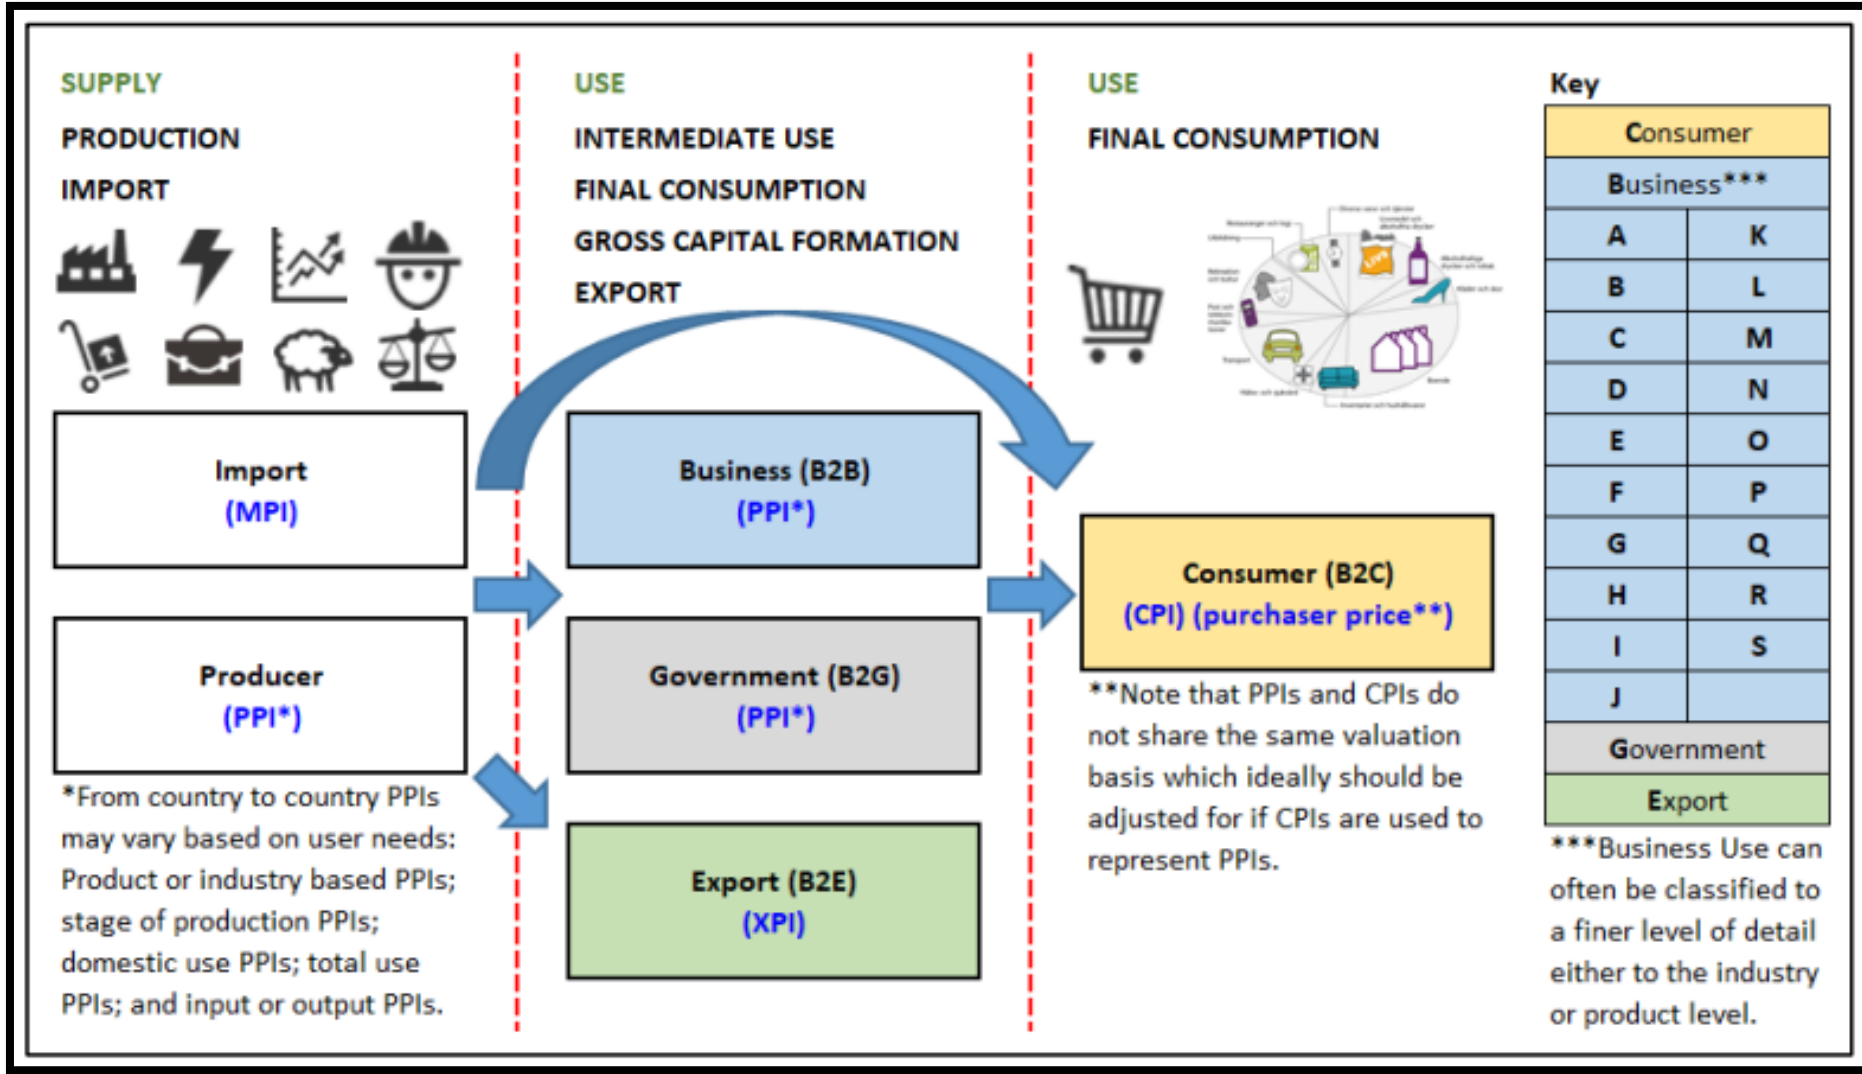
SUPPLY

PRODUCTION

IMPORT

Import
(MPI)

Producer
(PPI*)

*From country to country PPIs may vary based on user needs: Product or industry based PPIs; stage of production PPIs; domestic use PPIs; total use PPIs; and input or output PPIs.

USE

INTERMEDIATE USE

FINAL CONSUMPTION

GROSS CAPITAL FORMATION

EXPORT

Business (B2B)
(PPI*)

Government (B2G)
(PPI*)

Export (B2E)
(XPI)

USE

FINAL CONSUMPTION

Consumer (B2C)
(CPI) (purchaser price**)

**Note that PPIs and CPIs do not share the same valuation basis which ideally should be adjusted for if CPIs are used to represent PPIs.

Key

| Consumer | |
|---|---|
| Business*** | |
| A | K |
| B | L |
| C | M |
| D | N |
| E | O |
| F | P |
| G | Q |
| H | R |
| I | S |
| J | |
| Government | |
| Export | |

***Business Use can often be classified to a finer level of detail either to the industry or product level.